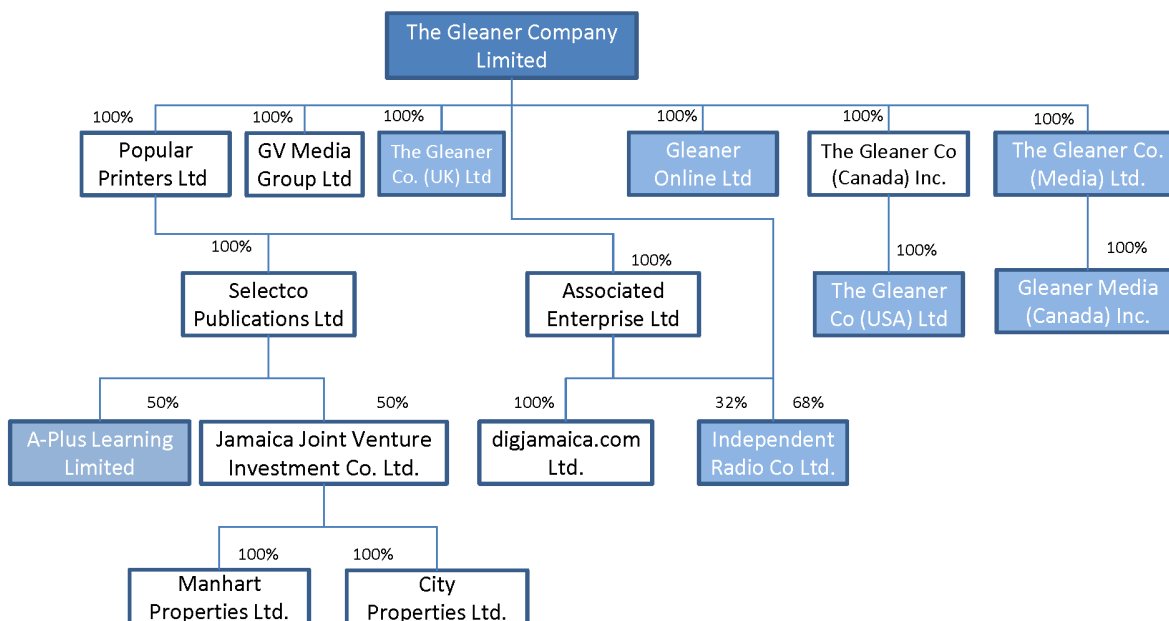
The Gleaner Company Limited

100%
Popular Printers Ltd

100%
GV Media Group Ltd

100%
The Gleaner Co. (UK) Ltd

100%
Gleaner Online Ltd

100%
The Gleaner Co (Canada) Inc.

100%
The Gleaner Co. (Media) Ltd.

100%
Selectco Publications Ltd

100%
Associated Enterprise Ltd

100%
The Gleaner Co (USA) Ltd

100%
Gleaner Media (Canada) Inc.

50%
A-Plus Learning Limited

50%
Jamaica Joint Venture Investment Co. Ltd.

100%
digjamaica.com Ltd.

32%
68%
Independent Radio Co Ltd.

100%
Manhart Properties Ltd.

100%
City Properties Ltd.